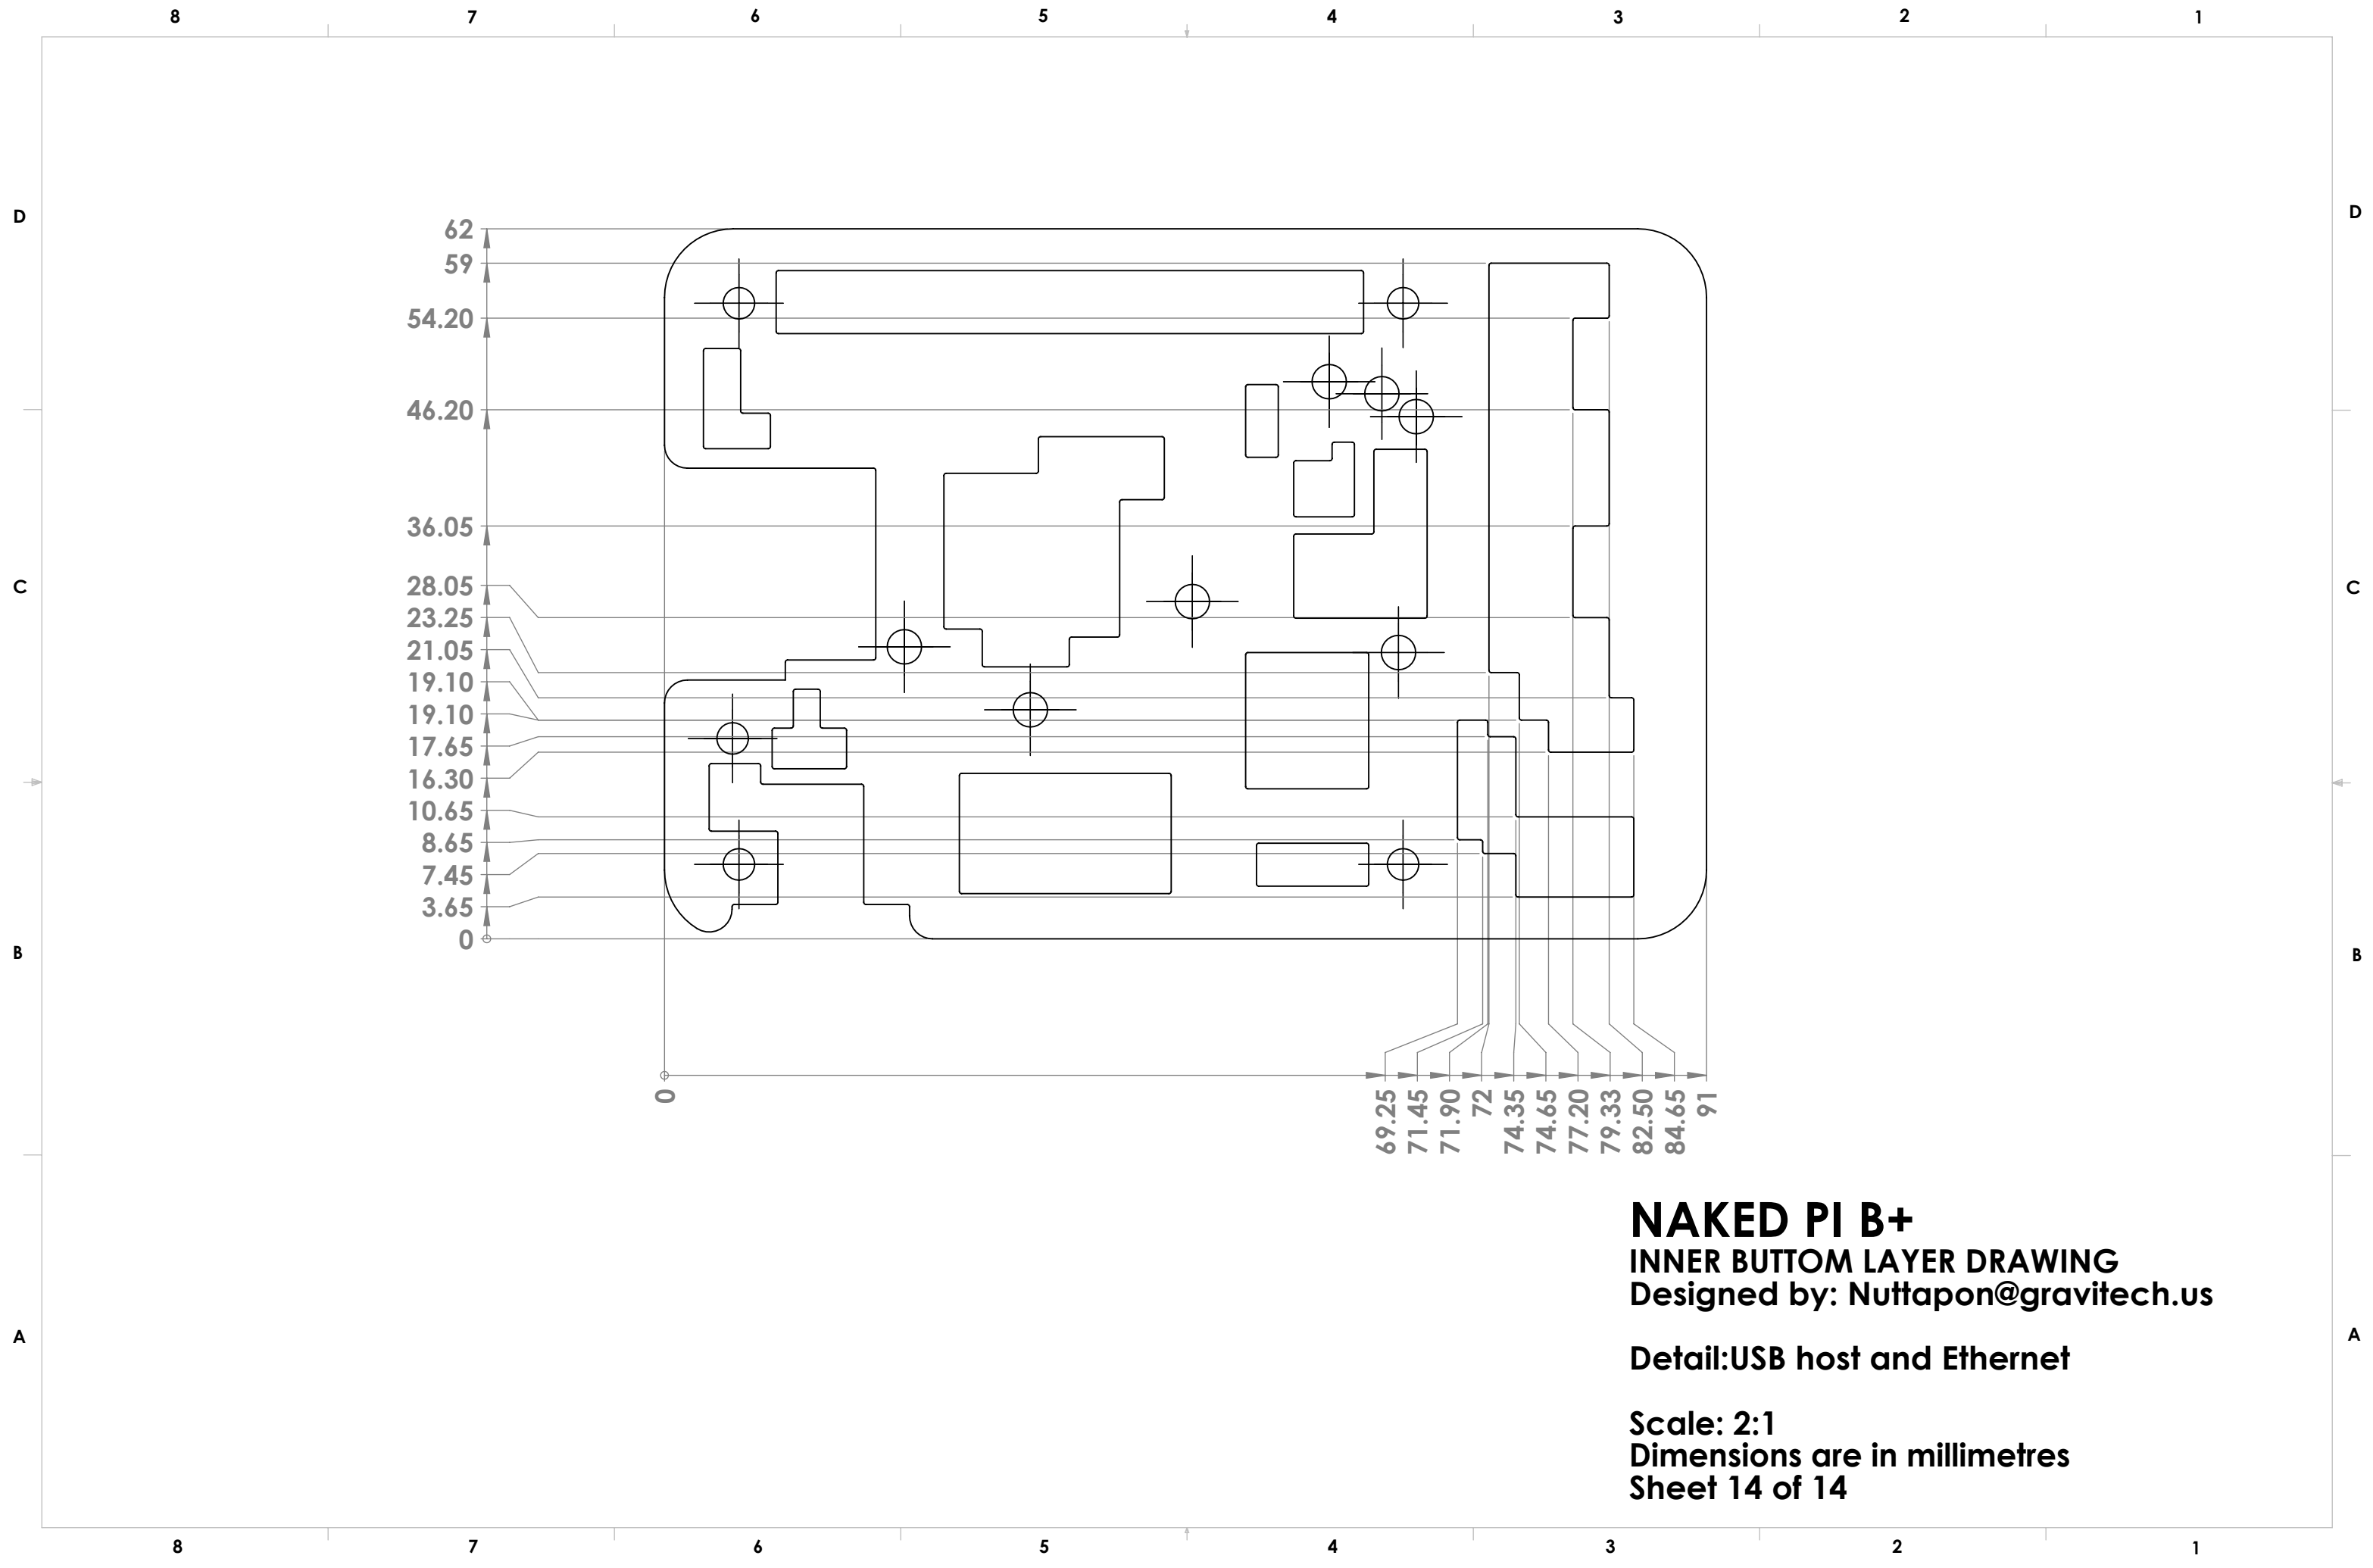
8 7 6 5 4 3 2 1

D

C

B

A

62
59
54.20
46.20
36.05
28.05
23.25
21.05
19.10
19.10
17.65
16.30
10.65
8.65
7.45
3.65
0

0
69.25
71.45
71.90
72
74.35
74.65
77.20
79.33
82.50
84.65
91

D

C

B

A

NAKED PI B+
INNER BUTTOM LAYER DRAWING
Designed by: Nuttapon@gravitech.us

Detail:USB host and Ethernet

Scale: 2:1
Dimensions are in millimetres
Sheet 14 of 14

8 7 6 5 4 3 2 1